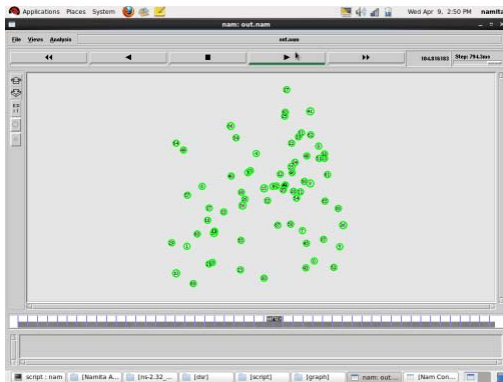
Applications Places System

Wed Apr 9, 2:50 PM namita

nam: out.nam

File Views Analysis

out.nam

104.816103 Step: 794.3ms

script : nam [Namita A... [ns-2.32_... [dsr] [script] [graph] nam: out... [Nam Con...